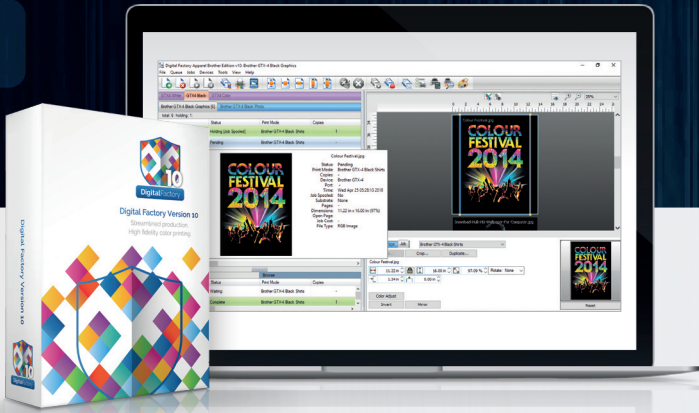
Digital Factory Apparel Brother Edition v10: Brother GTX-4 Black Graphics
File Queue Jobs Devices Tools View Help

GTX4 White GTX4 Black GTX4 Color
Brother GTX-4 Black Graphics (6) Brother GTX-4 Black Photo
total: 6 holding: 1

Status | Print Mode | Copies
Holding (Job Spooled) | Brother GTX-4 Black Shirts | 1
Pending | Brother GTX-4 Black Shirts | 1

Colour Festival.jpg
Status: Pending
Print Mode: Brother GTX-4 Black Shirts
Copies: 1
Device: Brother GTX-4
Port:
Time: Wed Apr 25 05:28:13 2018
Job Spooled: No
Substrate: None
Pages: 1
Dimensions: 11.22 in x 16.00 in (97%)
Open Page:
Ink Cost: -
File Type: RGB Image

COLOUR FESTIVAL 2014

Browse
Status | Print Mode | Copies
Waiting | Brother GTX-4 Black Shirts | -
Complete | Brother GTX-4 Black Shirts | -

Brother GTX-4 Black Shirts
Crop... Duplicate...
Colour Festival.jpg
11.22 in 16.00 in 97.00 % Rotate None
1.34 in 0.00 in
Color Adjust
Invert Mirror
Reset

Digital Factory Version 10
Streamlined production.
High fidelity color printing.
Digital Factory
Digital Factory Version 10
10
Digital Factory
10
Digital Factory